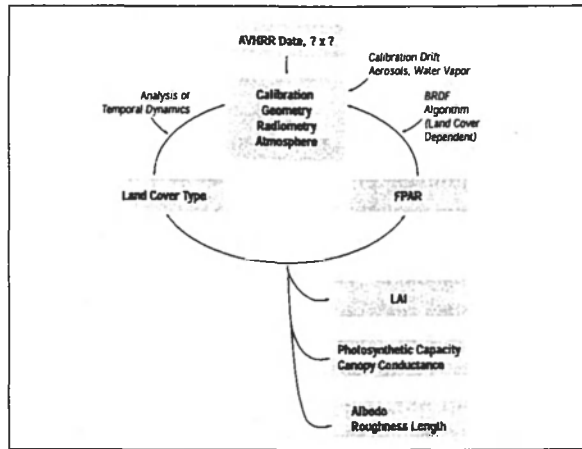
AVHRR Data, ? x ?

Calibration Drift
Aerosols, Water Vapor

Analysis of
Temporal Dynamics

Calibration
Geometry
Radiometry
Atmosphere

BRDF
Algorithm
(Land Cover
Dependent)

Land Cover Type

FPAR

LAI

Photosynthetic Capacity
Canopy Conductance

Albedo
Roughness Length